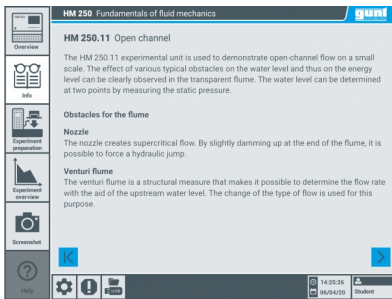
HM 250 Fundamentals of fluid mechanics

gunt

Overview

Info

Experiment preparation

Experiment overview

Screenshot

Help

HM 250.11 Open channel

The HM 250.11 experimental unit is used to demonstrate open-channel flow on a small scale. The effect of various typical obstacles on the water level and thus on the energy level can be clearly observed in the transparent flume. The water level can be determined at two points by measuring the static pressure.

Obstacles for the flume

Nozzle
The nozzle creates supercritical flow. By slightly damming up at the end of the flume, it is possible to force a hydraulic jump.

Venturi flume
The venturi flume is a structural measure that makes it possible to determine the flow rate with the aid of the upstream water level. The change of the type of flow is used for this purpose.

14:25:26
06/04/20
Student